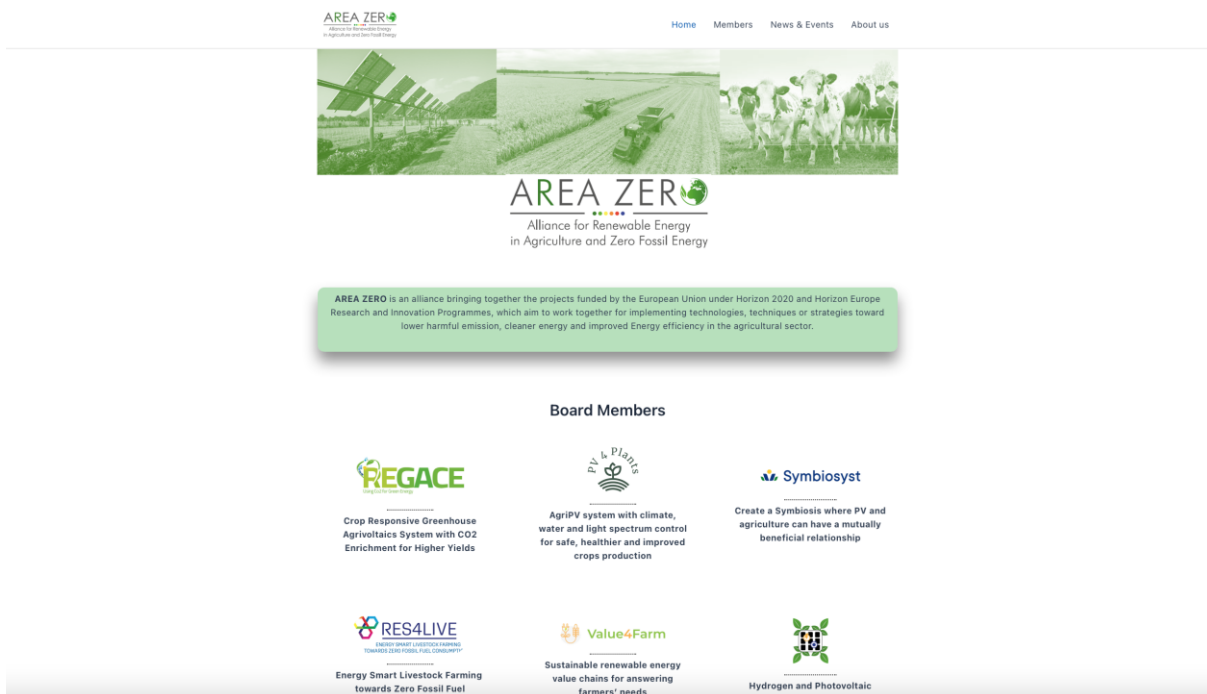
AREA ZERO
Alliance for Renewable Energy in Agriculture and Zero Fossil Energy

Home Members News & Events About us

AREA ZERO
Alliance for Renewable Energy in Agriculture and Zero Fossil Energy

AREA ZERO is an alliance bringing together the projects funded by the European Union under Horizon 2020 and Horizon Europe Research and Innovation Programmes, which aim to work together for implementing technologies, techniques or strategies toward lower harmful emission, cleaner energy and improved Energy efficiency in the agricultural sector.

Board Members

REGACE

Crop Responsive Greenhouse Agrivoltaics System with CO2 Enrichment for Higher Yields

PV 4 Plants

AgriPV system with climate, water and light spectrum control for safe, healthier and improved crops production

Symbiosyst

Create a Symbiosis where PV and agriculture can have a mutually beneficial relationship

RES4LIVE
ENERGY SMART LIVESTOCK FARMING TOWARDS ZERO FOSSIL FUEL CONSUMPTION

Energy Smart Livestock Farming towards Zero Fossil Fuel

Value4Farm

Sustainable renewable energy value chains for answering farmers' needs

Hydrogen and Photovoltaic